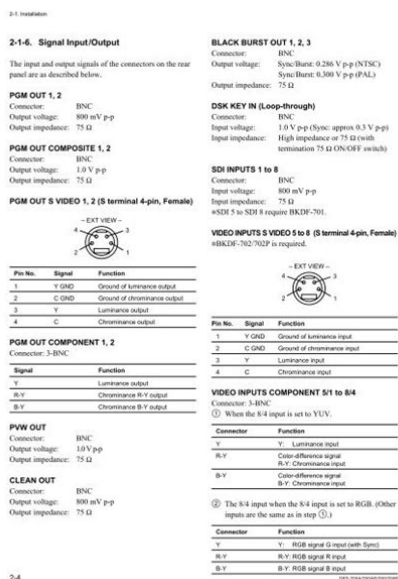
2-1. Installation

2-1-6. Signal Input/Output

The input and output signals of the connectors on the rear panel are as described below.

PGM OUT 1, 2
Connector: BNC
Output voltage: 800 mV p-p
Output impedance: 75 Ω

PGM OUT COMPOSITE 1, 2
Connector: BNC
Output voltage: 1.0 V p-p
Output impedance: 75 Ω

PGM OUT S VIDEO 1, 2 (S terminal 4-pin, Female)

– EXT VIEW –

4 3
2 1

| Pin No. | Signal | Function |
|---|---|---|
| 1 | Y GND | Ground of luminance output |
| 2 | C GND | Ground of chrominance output |
| 3 | Y | Luminance output |
| 4 | C | Chrominance output |

PGM OUT COMPONENT 1, 2
Connector: 3-BNC

| Signal | Function |
|---|---|
| Y | Luminance output |
| R-Y | Chrominance R-Y output |
| B-Y | Chrominance B-Y output |

PVW OUT
Connector: BNC
Output voltage: 1.0 V p-p
Output impedance: 75 Ω

CLEAN OUT
Connector: BNC
Output voltage: 800 mV p-p
Output impedance: 75 Ω

BLACK BURST OUT 1, 2, 3
Connector: BNC
Output voltage: Sync/Burst: 0.286 V p-p (NTSC)
Sync/Burst: 0.300 V p-p (PAL)
Output impedance: 75 Ω

DSK KEY IN (Loop-through)
Connector: BNC
Input voltage: 1.0 V p-p (Sync: approx 0.3 V p-p)
Input impedance: High impedance or 75 Ω (with termination 75 Ω ON/OFF switch)

SDI INPUTS 1 to 8
Connector: BNC
Input voltage: 800 mV p-p
Input impedance: 75 Ω
*SDI 5 to SDI 8 require BKDF-701.

VIDEO INPUTS S VIDEO 5 to 8 (S terminal 4-pin, Female)
*BKDF-702/702P is required.

– EXT VIEW –

4 3
2 1

| Pin No. | Signal | Function |
|---|---|---|
| 1 | Y GND | Ground of luminance input |
| 2 | C GND | Ground of chrominance input |
| 3 | Y | Luminance input |
| 4 | C | Chrominance input |

VIDEO INPUTS COMPONENT 5/1 to 8/4
Connector: 3-BNC
① When the 8/4 input is set to YUV.

| Connector | Function |
|---|---|
| Y | Y: Luminance input |
| R-Y | Color-difference signal R-Y: Chrominance input |
| B-Y | Color-difference signal B-Y: Chrominance input |

② The 8/4 input when the 8/4 input is set to RGB. (Other inputs are the same as in step ①.)

| Connector | Function |
|---|---|
| Y | Y: RGB signal G input (with Sync) |
| R-Y | R-Y: RGB signal R input |
| B-Y | B-Y: RGB signal B input |

2-4
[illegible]